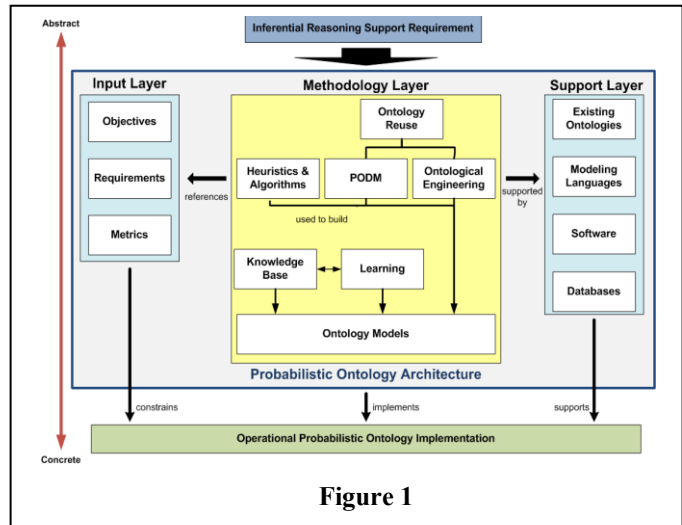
Abstract

Inferential Reasoning Support Requirement

Input Layer

Objectives

Requirements

Metrics

Methodology Layer

Ontology Reuse

Heuristics & Algorithms

PODM

Ontological Engineering

references

used to build

Knowledge Base

Learning

Ontology Models

supported by

Support Layer

Existing Ontologies

Modeling Languages

Software

Databases

Probabilistic Ontology Architecture

constrains

implements

supports

Operational Probabilistic Ontology Implementation

Concrete

Figure 1